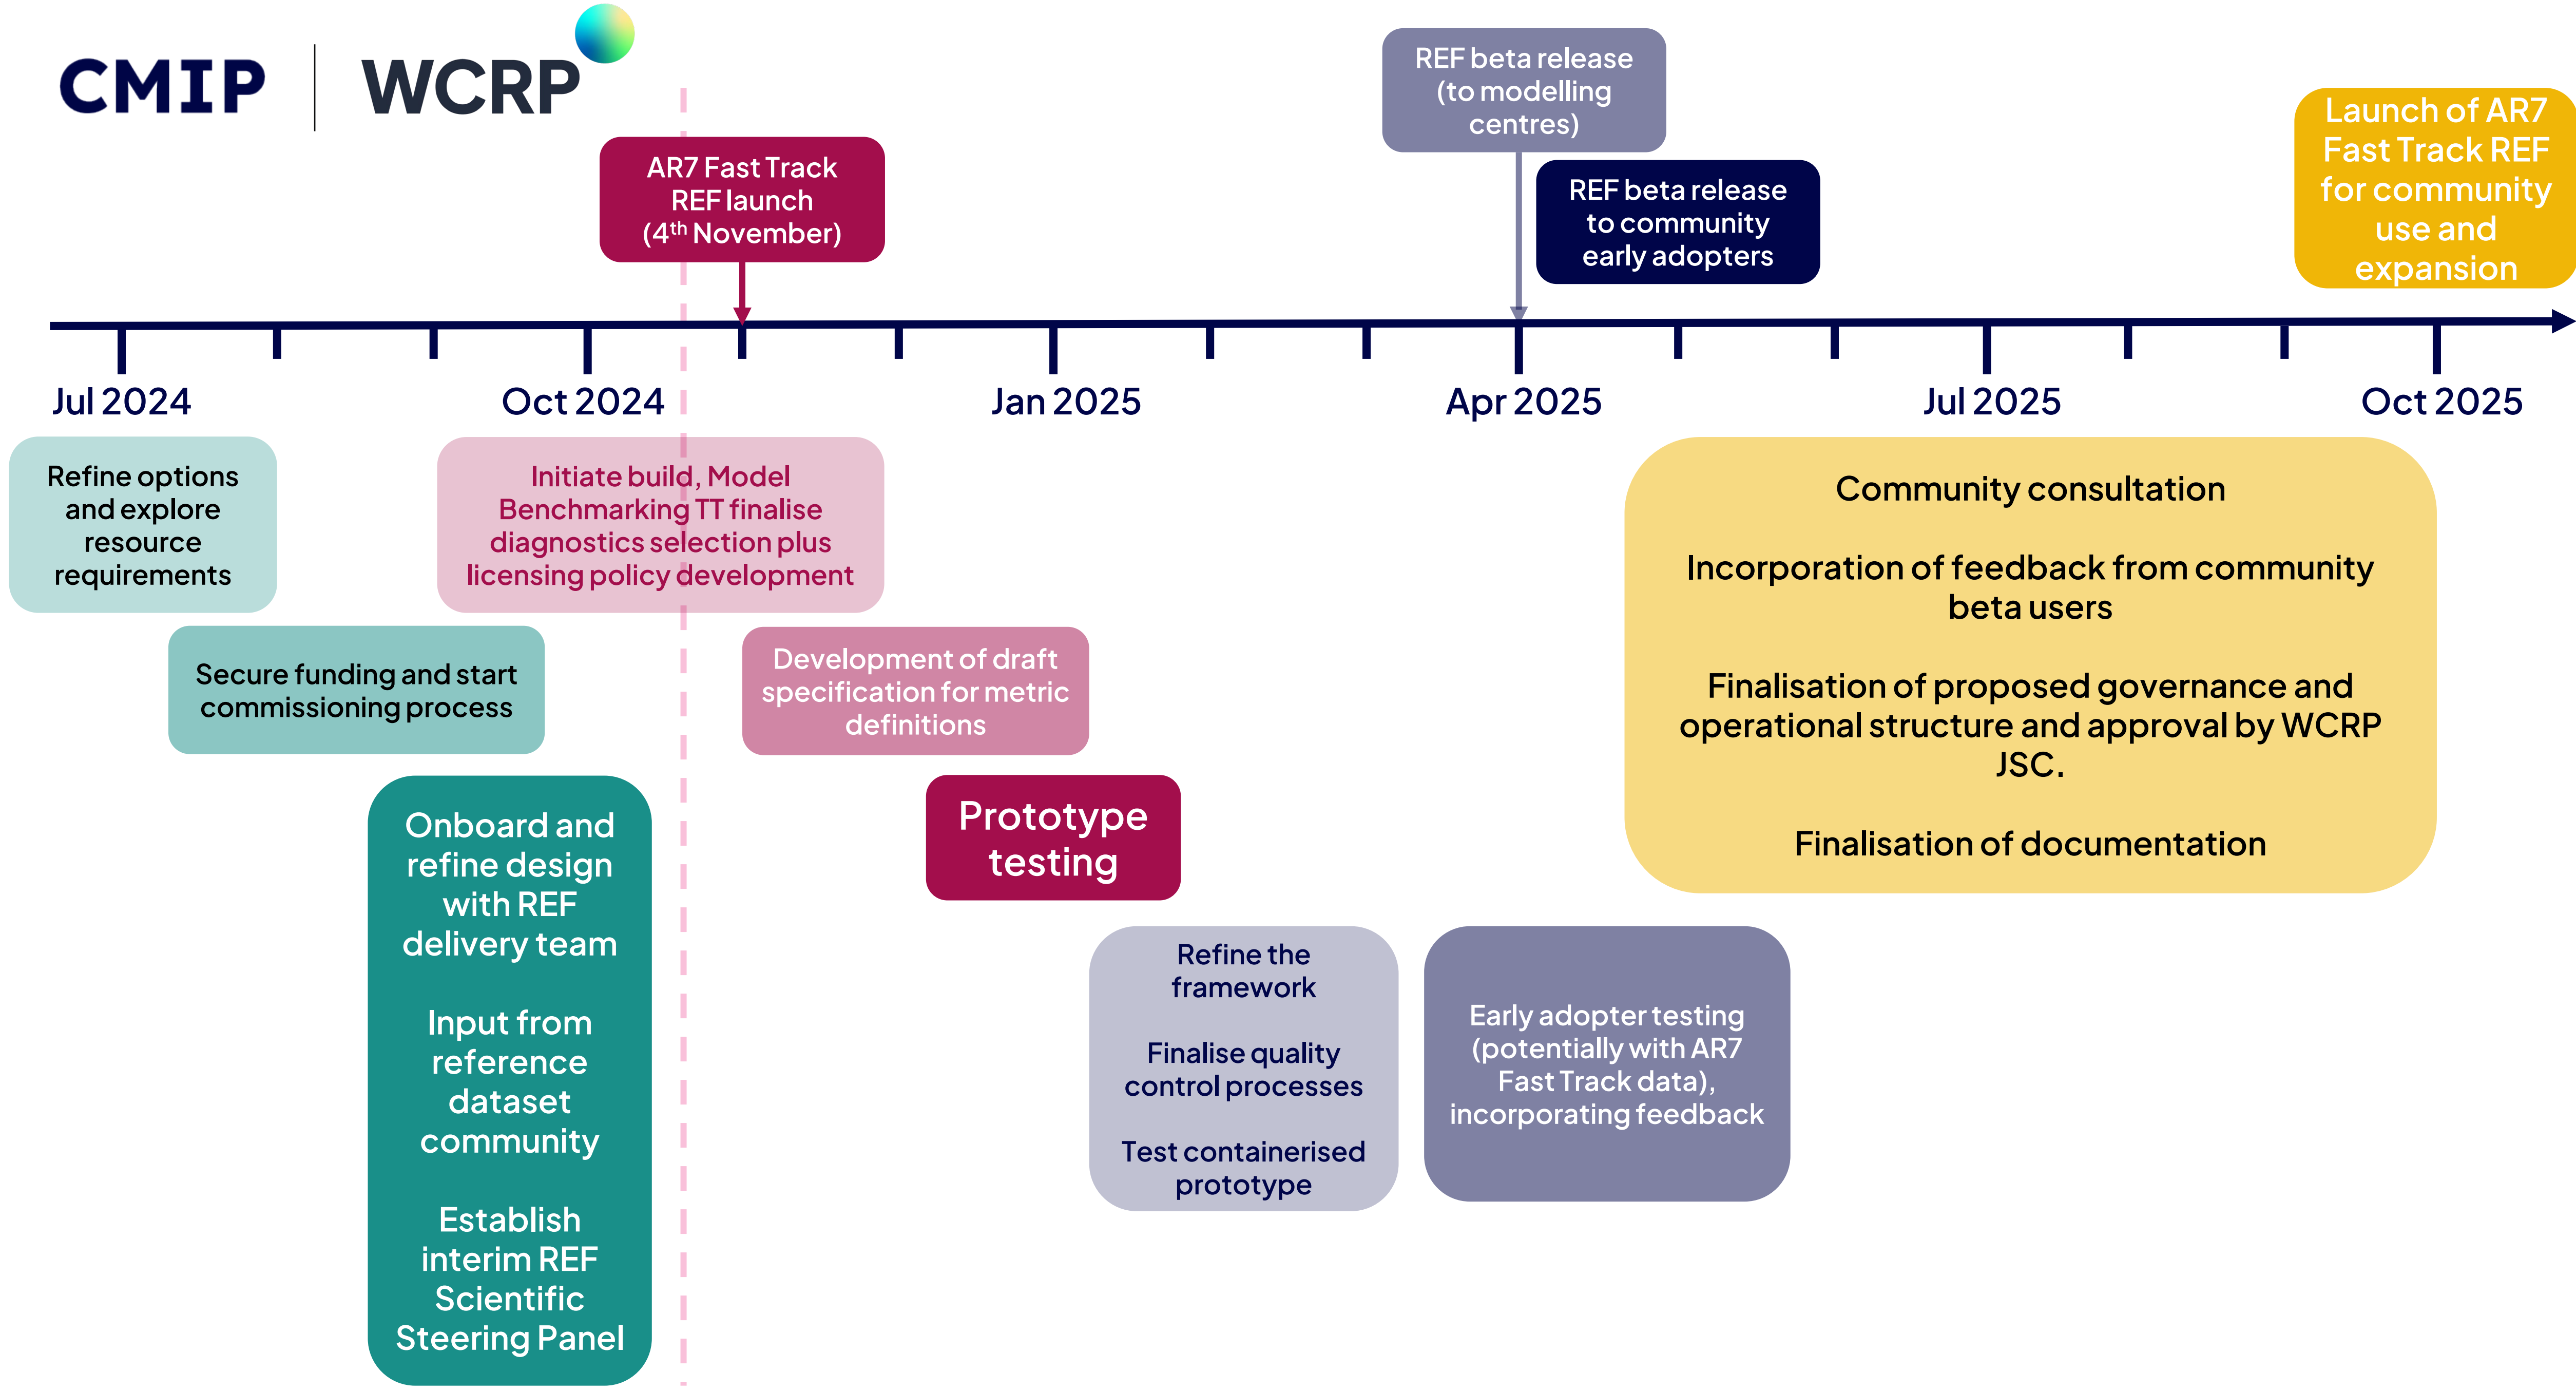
CMIP | WCRP

AR7 Fast Track REF launch ($4^{th}$ November)

REF beta release (to modelling centres)

REF beta release to community early adopters

Launch of AR7 Fast Track REF for community use and expansion

Jul 2024

Oct 2024

Jan 2025

Apr 2025

Jul 2025

Oct 2025

Refine options and explore resource requirements

Initiate build, Model Benchmarking TT finalise diagnostics selection plus licensing policy development

Community consultation

Incorporation of feedback from community beta users

Finalisation of proposed governance and operational structure and approval by WCRP JSC.

Finalisation of documentation

Secure funding and start commissioning process

Development of draft specification for metric definitions

Onboard and refine design with REF delivery team

Input from reference dataset community

Establish interim REF Scientific Steering Panel

Prototype testing

Refine the framework

Finalise quality control processes

Test containerised prototype

Early adopter testing (potentially with AR7 Fast Track data), incorporating feedback